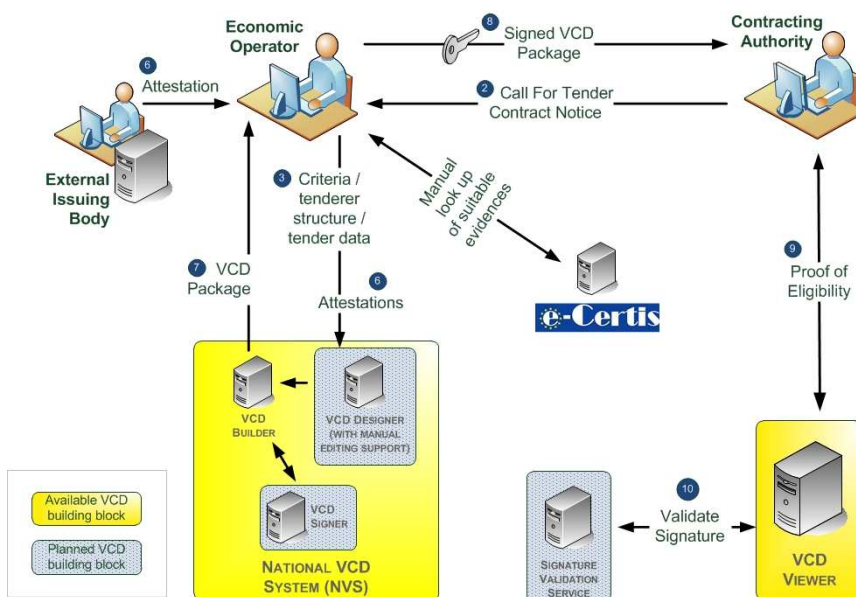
Economic Operator

8 Signed VCD Package

Contracting Authority

6 Attestation

2 Call For Tender Contract Notice

External Issuing Body

3 Criteria / tenderer structure / tender data

Manual look up of suitable evidences

7 VCD Package

6 Attestations

e-Certis

9 Proof of Eligibility

VCD Builder

VCD Designer (with manual editing support)

VCD Signer

National VCD System (NVS)

Available VCD building block

Planned VCD building block

10 Validate Signature

Signature Validation Service

VCD Viewer